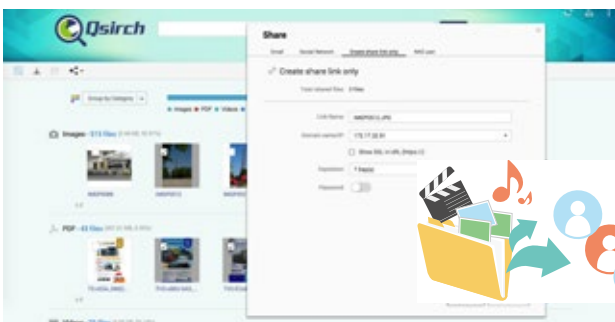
Qsirch

Share

Email Social Network Create share link only NAS user

Create share link only

Total shared files: 0 files

Link Name

Domain name/IP 172.17.32.91

Show SSL in URL (https://)

Expiration 7 day(s)

Password

Group by Category

Images

PDF

Video